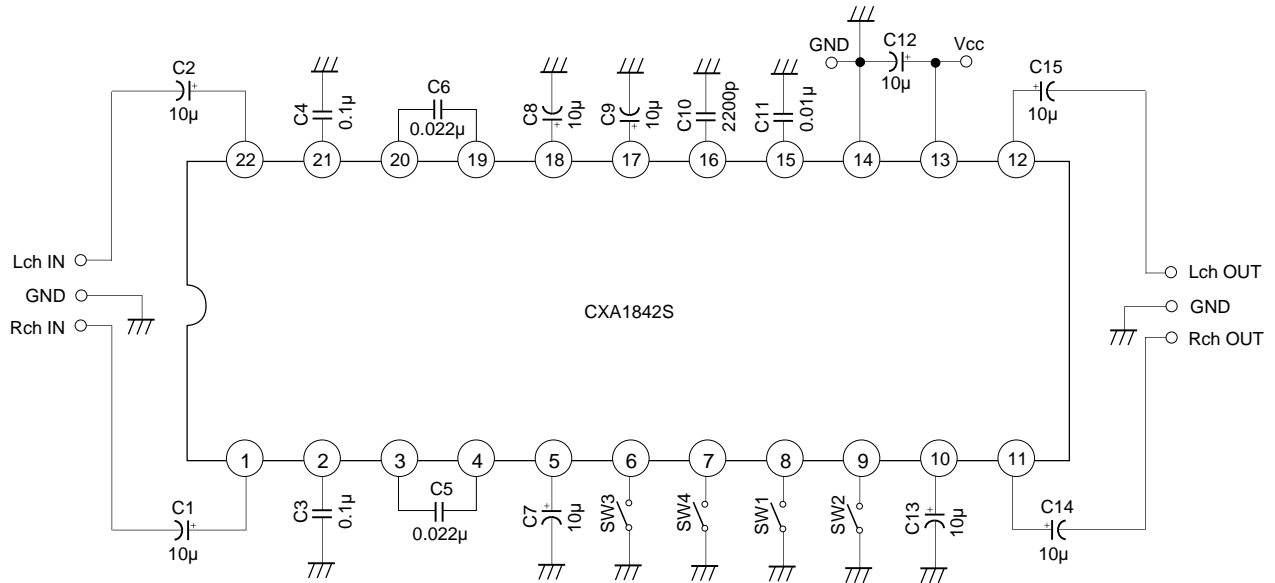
GND
C12
Vcc
10µ
C2
10µ
C4
0.1µ
C6
0.022µ
C8
10µ
C9
10µ
C10
2200p
C11
0.01µ
C15
10µ
22
21
20
19
18
17
16
15
14
13
12
Lch IN
GND
Rch IN
CXA1842S
Lch OUT
GND
Rch OUT
1
2
3
4
5
6
7
8
9
10
11
C1
10µ
C3
0.1µ
C5
0.022µ
C7
10µ
SW3
SW4
SW1
SW2
C13
10µ
C14
10µ